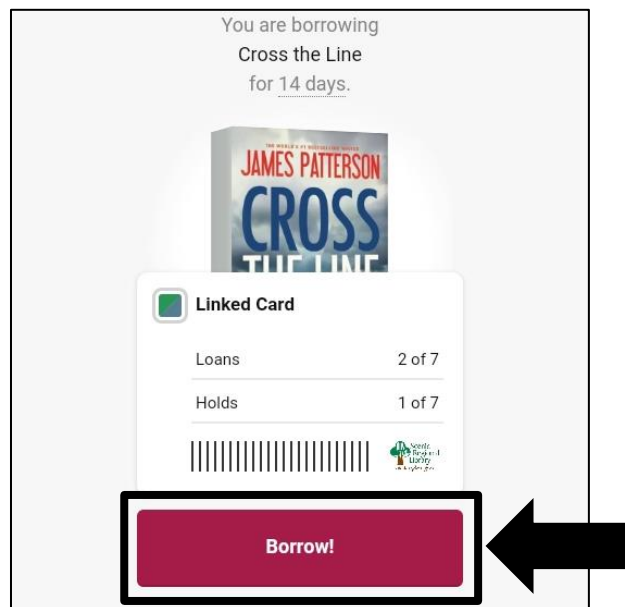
You are borrowing
Cross the Line
for 14 days.

THE WORLD'S #1 BESTSELLING WRITER
JAMES PATTERSON
CROSS
THE LINE

Linked Card

| Loans | 2 of 7 |
|---|---|
| Holds | 1 of 7 |

Scenic Regional Library

Borrow!